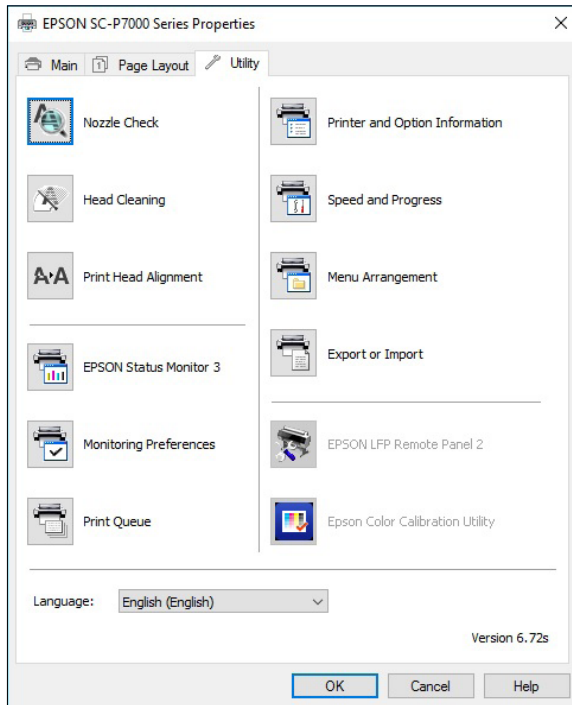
EPSON SC-P7000 Series Properties ×

Main Page Layout Utility

Nozzle Check

Head Cleaning

A·A Print Head Alignment

EPSON Status Monitor 3

Monitoring Preferences

Print Queue

Printer and Option Information

Speed and Progress

Menu Arrangement

Export or Import

EPSON LFP Remote Panel 2

Epson Color Calibration Utility

Language: English (English)

Version 6.72s

OK Cancel Help